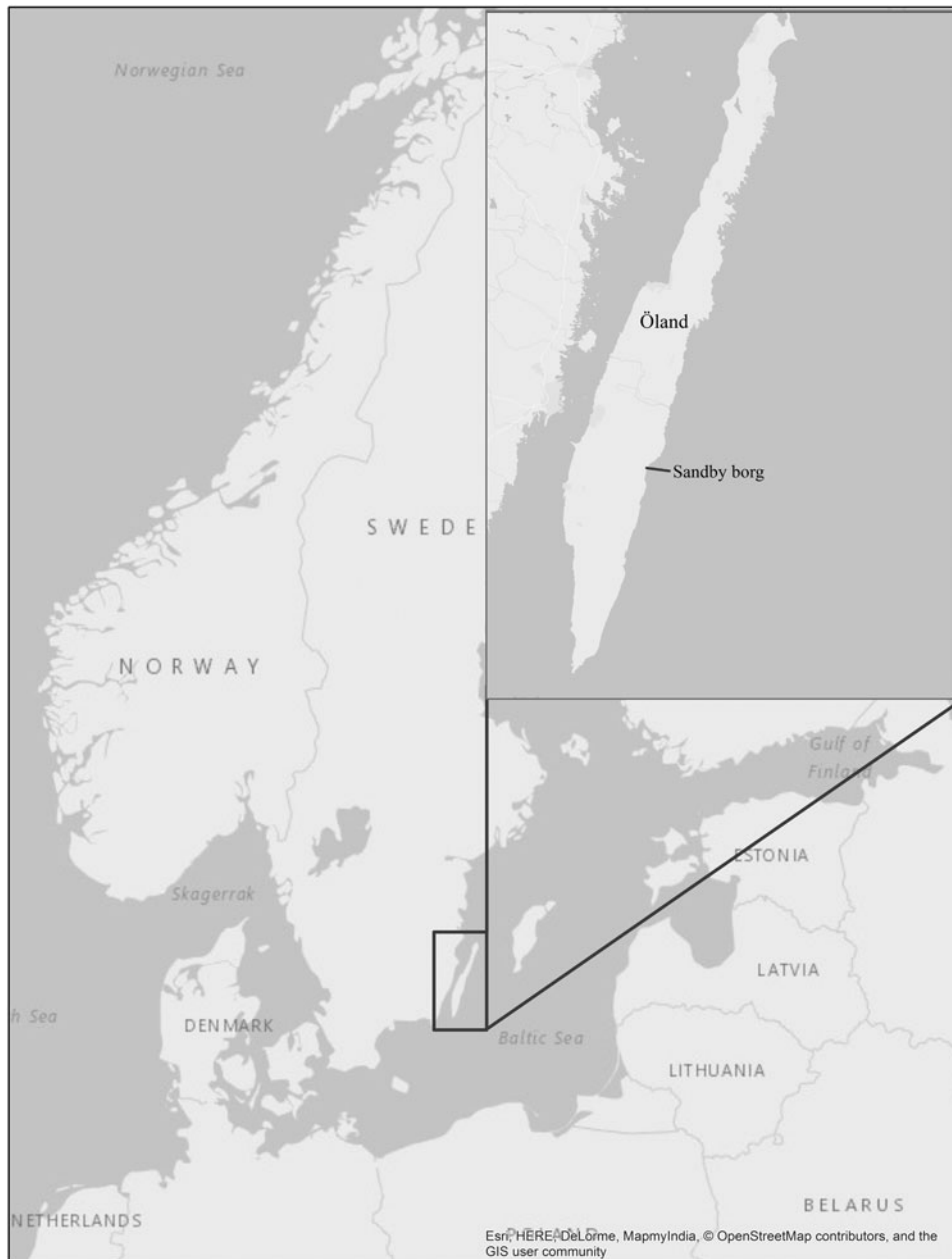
Norwegian Sea

Öland

Sandby borg

SWEDE

NORWAY

Gulf of Finland

ESTONIA

Skagerrak

LATVIA

h Sea

DENMARK

Baltic Sea

LITHUANIA

BELARUS

NETHERLANDS

Esri, HERE, DeLorme, MapmyIndia, © OpenStreetMap contributors, and the GIS user community